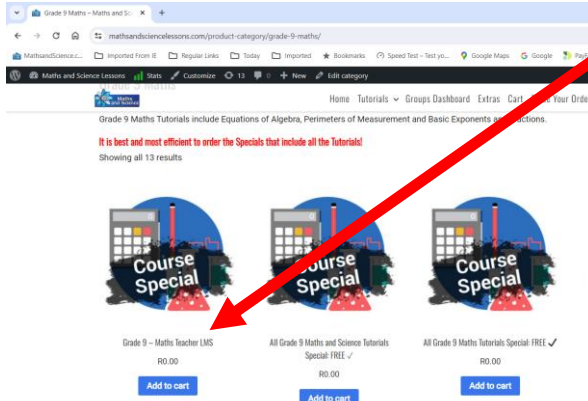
Grade 9 Maths – Maths and Sc ×
+
mathsandsciencelessons.com/product-category/grade-9-maths/
MathsandScience.c... Imported From IE Regular Links Today Imported Bookmarks Speed Test – Test yo... Google Maps Google PayF
Maths and Science Lessons Stats Customize 13 0 + New Edit category
Grade 9 Maths
Home Tutorials Groups Dashboard Extras Cart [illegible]e Your Orde
Grade 9 Maths Tutorials include Equations of Algebra, Perimeters of Measurement and Basic Exponents a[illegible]ctions.
It is best and most efficient to order the Specials that include all the Tutorials!
Showing all 13 results
Course Special
Course Special
Course Special
Grade 9 – Maths Teacher LMS
R0.00
Add to cart
All Grade 9 Maths and Science Tutorials Special: FREE ✓
R0.00
Add to cart
All Grade 9 Maths Tutorials Special: FREE ✓
R0.00
Add to cart